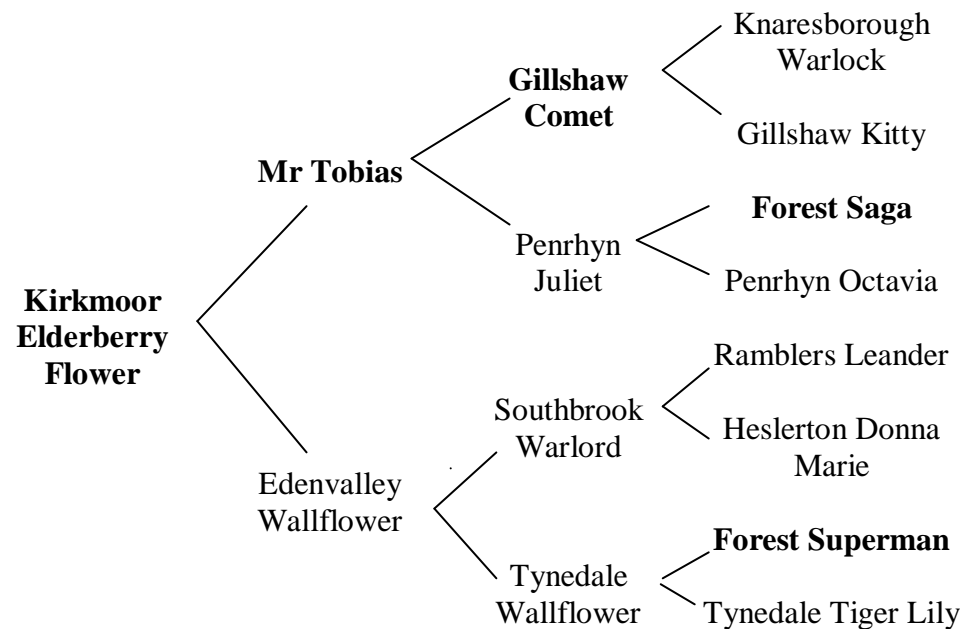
Kirkmoor Elderberry Flower

Mr Tobias

Gillshaw Comet

Knaresborough Warlock

Gillshaw Kitty

Penrhyn Juliet

Forest Saga

Penrhyn Octavia

Edenvalley Wallflower

Southbrook Warlord

Ramblers Leander

Heslerton Donna Marie

Tynedale Wallflower

Forest Superman

Tynedale Tiger Lily